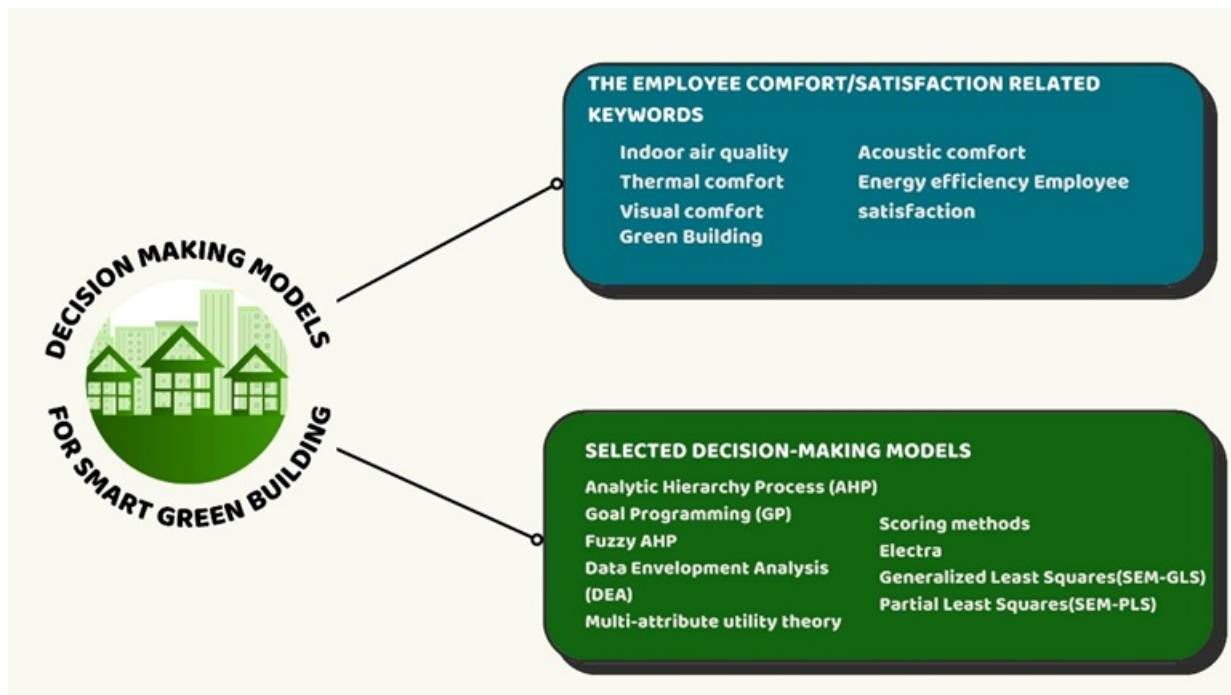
DECISION MAKING MODELS FOR SMART GREEN BUILDING

THE EMPLOYEE COMFORT/SATISFACTION RELATED KEYWORDS

Indoor air quality
Thermal comfort
Visual comfort
Green Building

Acoustic comfort
Energy efficiency Employee satisfaction

SELECTED DECISION-MAKING MODELS

Analytic Hierarchy Process (AHP)
Goal Programming (GP)
Fuzzy AHP
Data Envelopment Analysis (DEA)
Multi-attribute utility theory

Scoring methods
Electra
Generalized Least Squares(SEM-GLS)
Partial Least Squares(SEM-PLS)